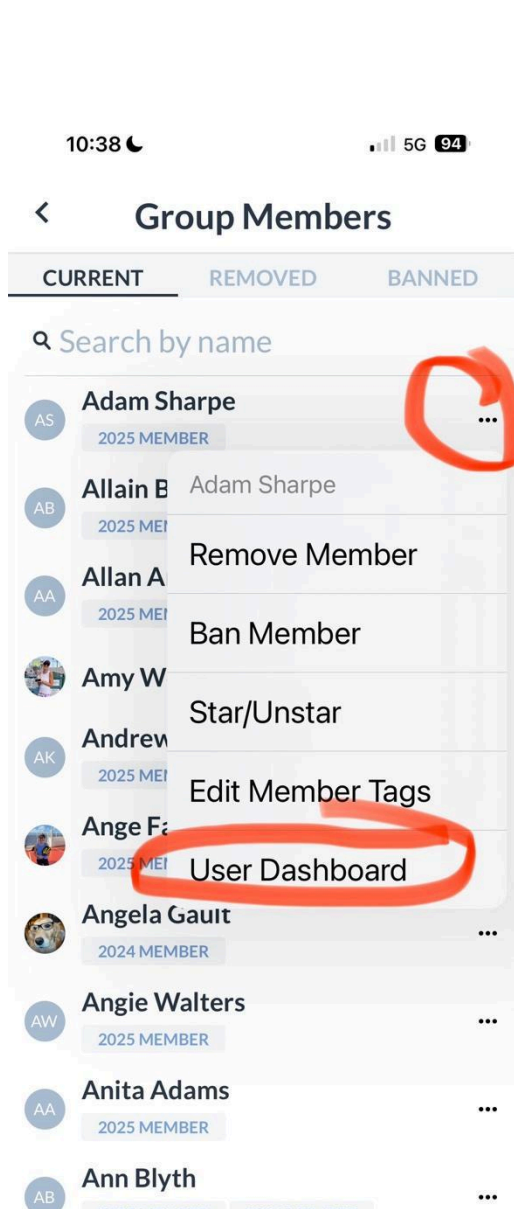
10:38

5G 94

<

Group Members

CURRENT REMOVED BANNED

Search by name

AS Adam Sharpe
2025 MEMBER
...

AB Allain B
2025 MEI

AA Allan A
2025 MEI

Amy W

AK Andrew
2025 MEI

Ange Fa
2025 MEI

Adam Sharpe
Remove Member
Ban Member
Star/Unstar
Edit Member Tags
User Dashboard

Angela Gault
2024 MEMBER
...

AW Angie Walters
2025 MEMBER
...

AA Anita Adams
2025 MEMBER
...

AB Ann Blyth
...